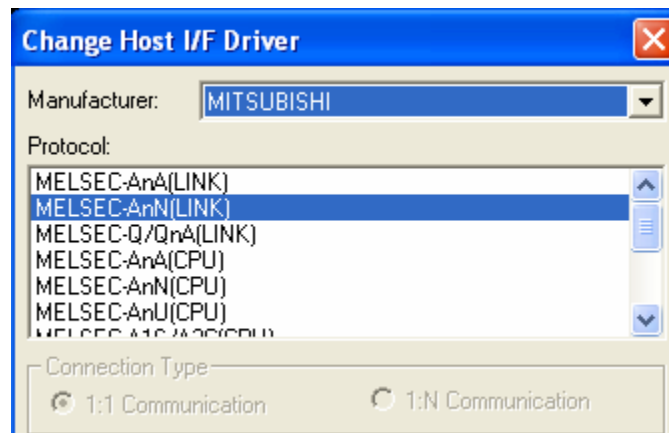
Change Host I/F Driver

Manufacturer: MITSUBISHI

Protocol:

MELSEC-AnA(LINK)
MELSEC-AnN(LINK)
MELSEC-Q/QnA(LINK)
MELSEC-AnA(CPU)
MELSEC-AnN(CPU)
MELSEC-AnU(CPU)
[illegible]

Connection Type

1:1 Communication

1:N Communication